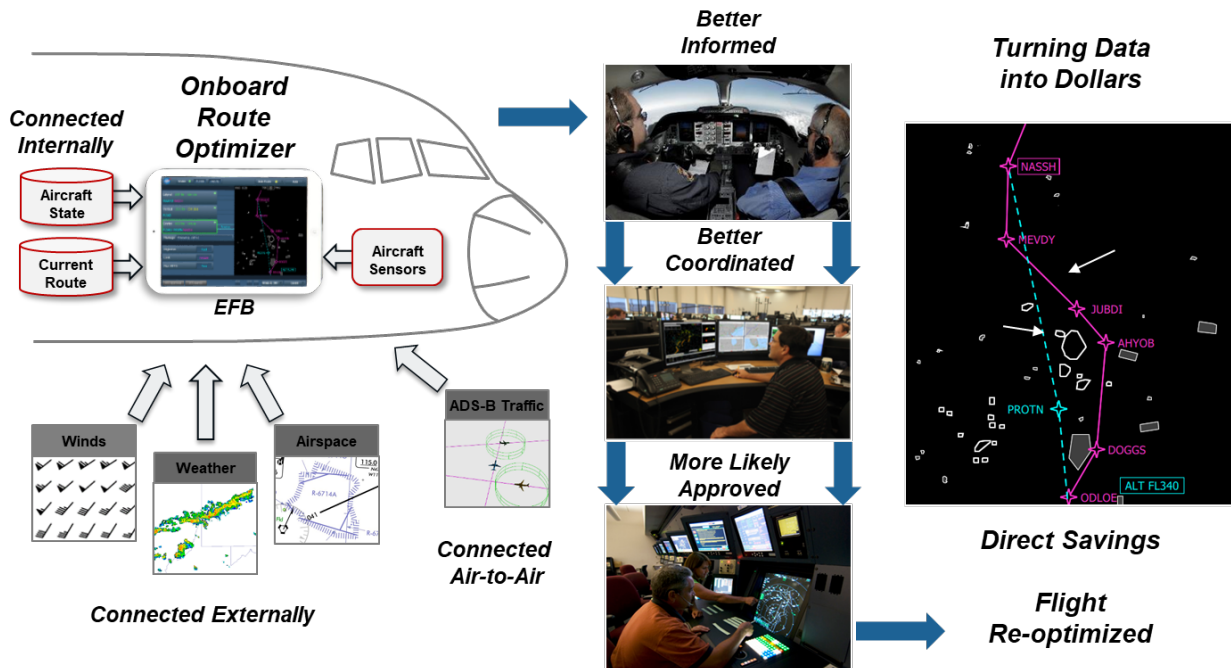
Onboard Route Optimizer

Connected Internally

Aircraft State

Current Route

Aircraft Sensors

EFB

Winds

Weather

Airspace

R-6714A

ADS-B Traffic

Connected Air-to-Air

Connected Externally

Better Informed

Better Coordinated

More Likely Approved

Turning Data into Dollars

NASSH

MEVDY

JUBDI

AHYOB

PROTN

DOGGS

ODLOE

ALT FL340

Direct Savings

Flight Re-optimized